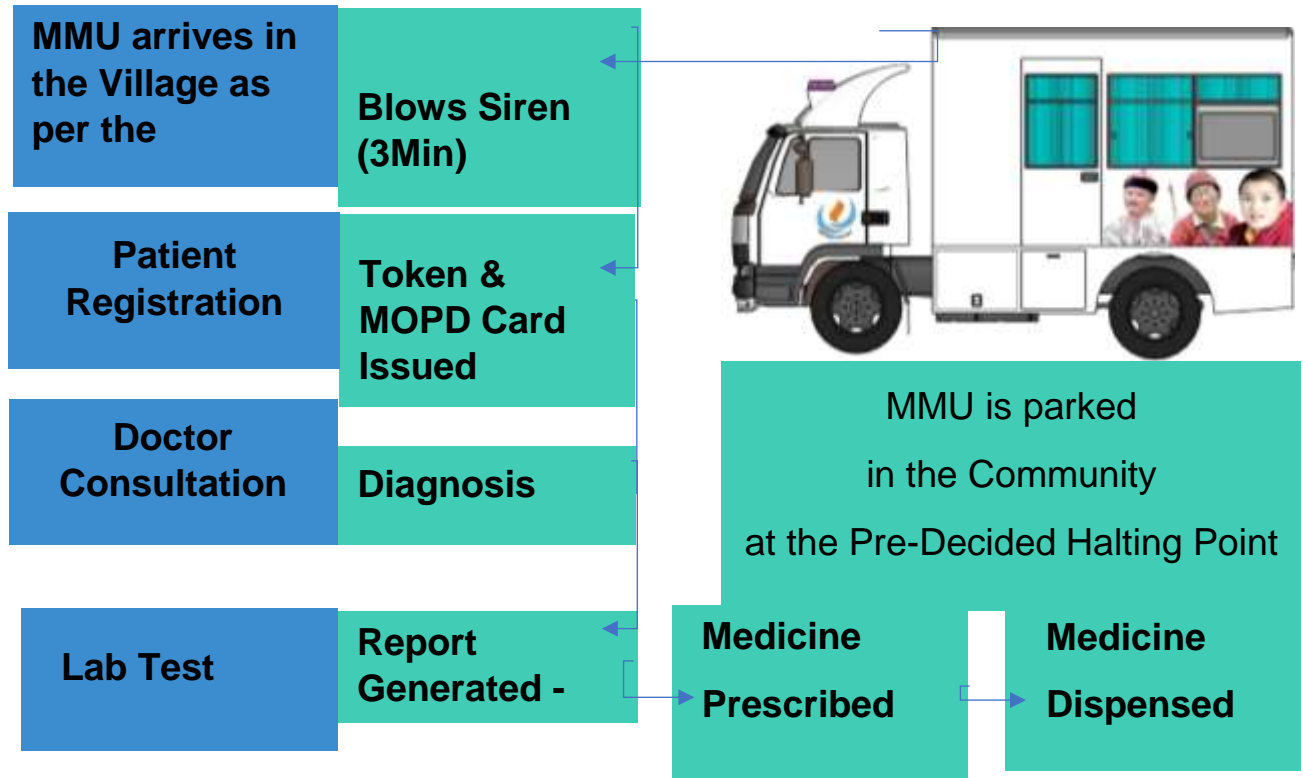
MMU arrives in the Village as per the

Blows Siren (3Min)

Patient Registration

Token & MOPD Card Issued

Doctor Consultation

Diagnosis

Lab Test

Report Generated -

MMU is parked in the Community at the Pre-Decided Halting Point

Medicine Prescribed

Medicine Dispensed